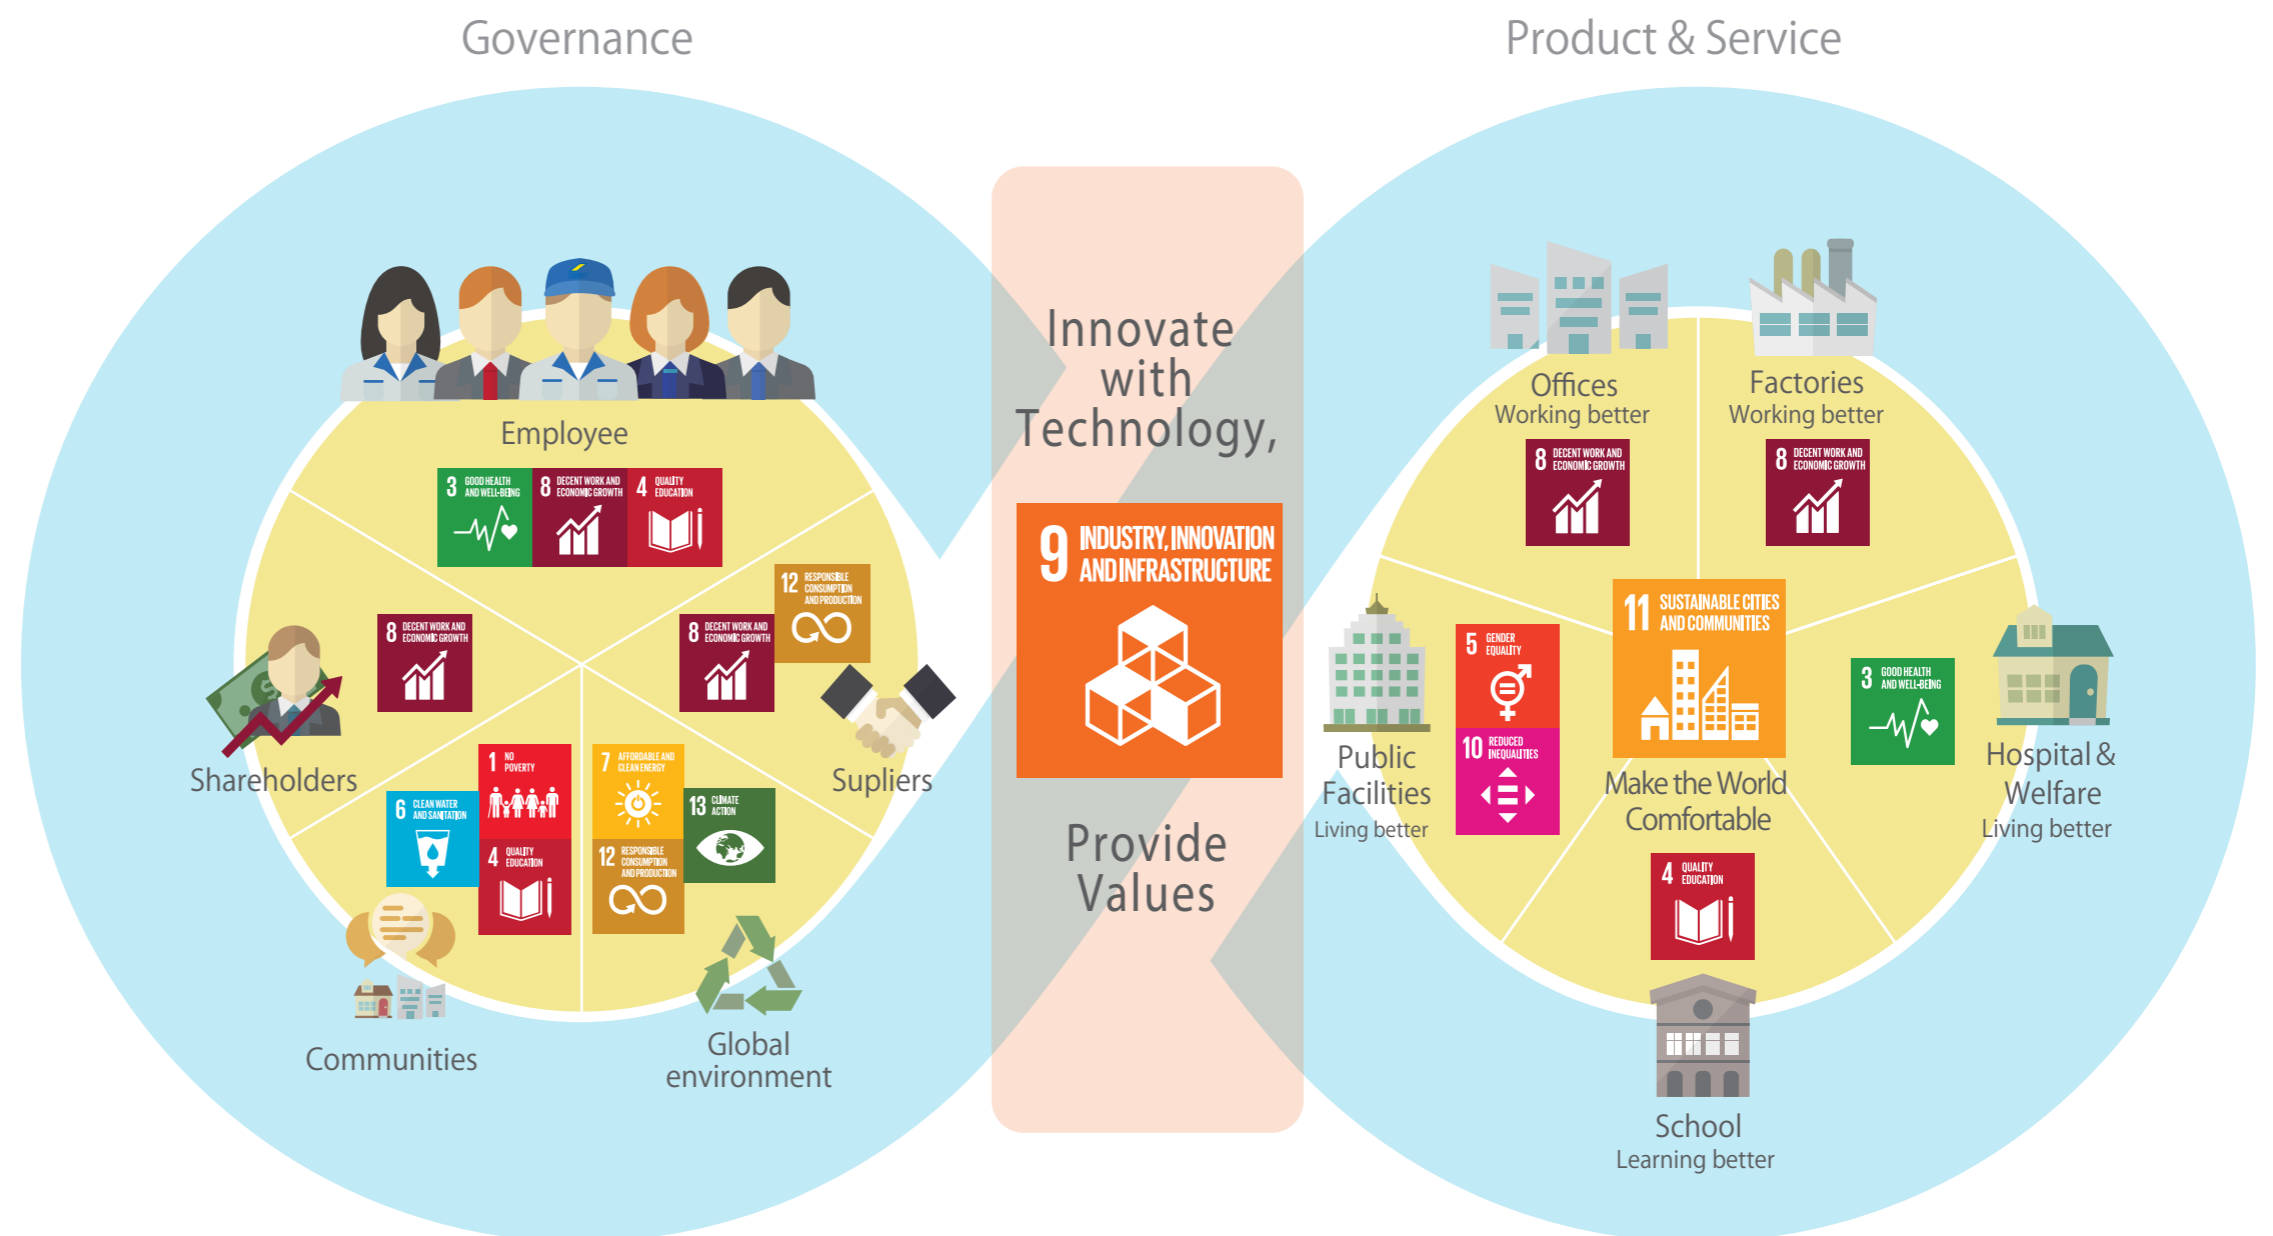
Governance

Product & Service

Employee

3 GOOD HEALTH AND WELL-BEING
8 DECENT WORK AND ECONOMIC GROWTH
4 QUALITY EDUCATION

8 DECENT WORK AND ECONOMIC GROWTH

Shareholders

8 DECENT WORK AND ECONOMIC GROWTH
12 RESPONSIBLE CONSUMPTION AND PRODUCTION

Supliers

6 CLEAN WATER AND SANITATION
1 NO POVERTY
4 QUALITY EDUCATION

Communities

7 AFFORDABLE AND CLEAN ENERGY
13 CLIMATE ACTION
12 RESPONSIBLE CONSUMPTION AND PRODUCTION

Global environment

Innovate with Technology,

9 INDUSTRY, INNOVATION AND INFRASTRUCTURE

Provide Values

Offices
Working better
8 DECENT WORK AND ECONOMIC GROWTH

Factories
Working better
8 DECENT WORK AND ECONOMIC GROWTH

Public Facilities
Living better

5 GENDER EQUALITY
10 REDUCED INEQUALITIES

11 SUSTAINABLE CITIES AND COMMUNITIES

Make the World Comfortable

3 GOOD HEALTH AND WELL-BEING

Hospital & Welfare
Living better

4 QUALITY EDUCATION

School
Learning better